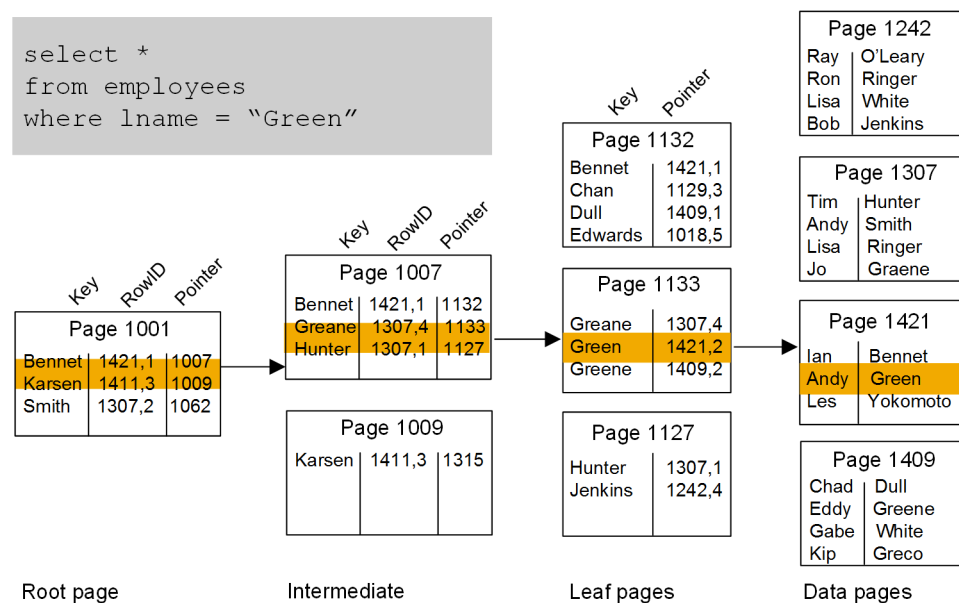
select *
from employees
where lname = “Green”

Key RowID Pointer

Page 1001

| Bennet | 1421,1 | 1007 |
|---|---|---|
| Karsen | 1411,3 | 1009 |
| Smith | 1307,2 | 1062 |

Key RowID Pointer

Page 1007

| Bennet | 1421,1 | 1132 |
|---|---|---|
| Greane | 1307,4 | 1133 |
| Hunter | 1307,1 | 1127 |

Page 1009

| Karsen | 1411,3 | 1315 |
|---|---|---|

Key Pointer

Page 1132

| Bennet | 1421,1 |
|---|---|
| Chan | 1129,3 |
| Dull | 1409,1 |
| Edwards | 1018,5 |

Page 1133

| Greane | 1307,4 |
|---|---|
| Green | 1421,2 |
| Greene | 1409,2 |

Page 1127

| Hunter | 1307,1 |
|---|---|
| Jenkins | 1242,4 |

Page 1242

| Ray | O’Leary |
|---|---|
| Ron | Ringer |
| Lisa | White |
| Bob | Jenkins |

Page 1307

| Tim | Hunter |
|---|---|
| Andy | Smith |
| Lisa | Ringer |
| Jo | Graene |

Page 1421

| Ian | Bennet |
|---|---|
| Andy | Green |
| Les | Yokomoto |

Page 1409

| Chad | Dull |
|---|---|
| Eddy | Greene |
| Gabe | White |
| Kip | Greco |

Root page

Intermediate

Leaf pages

Data pages